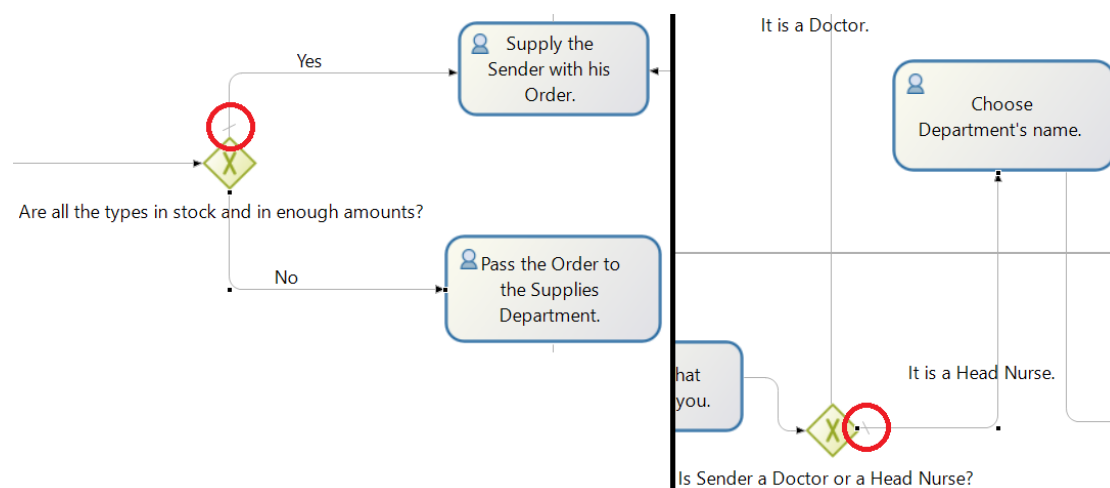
Yes

Supply the Sender with his Order.

Are all the types in stock and in enough amounts?

No

Pass the Order to the Supplies Department.

It is a Doctor.

Choose Department's name.

hat you.

It is a Head Nurse.

Is Sender a Doctor or a Head Nurse?